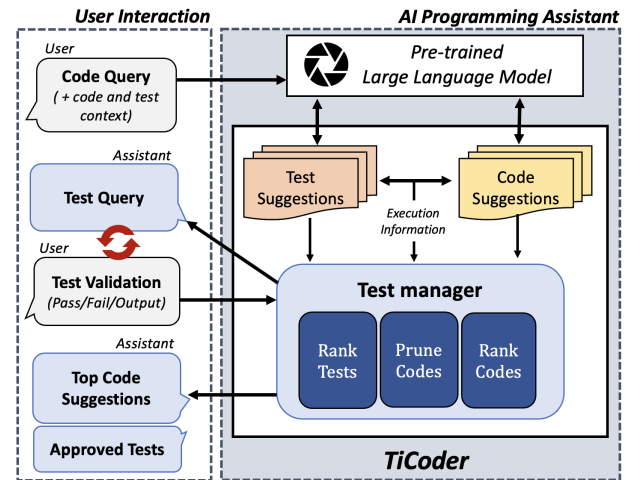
User Interaction

AI Programming Assistant

User

Code Query
( + code and test context)

Pre-trained
Large Language Model

Assistant

Test Query

Test Suggestions

Code Suggestions

Execution Information

User

Test Validation
(Pass/Fail/Output)

Test manager

Assistant

Rank Tests

Prune Codes

Rank Codes

Top Code Suggestions

Approved Tests

TiCoder